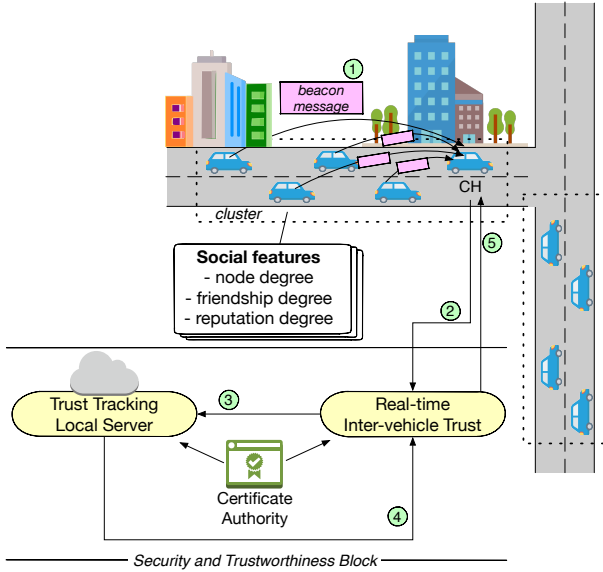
1

beacon message

CH

cluster

5

Social features
- node degree
- friendship degree
- reputation degree

2

3

Trust Tracking Local Server

Real-time Inter-vehicle Trust

Certificate Authority

4

Security and Trustworthiness Block